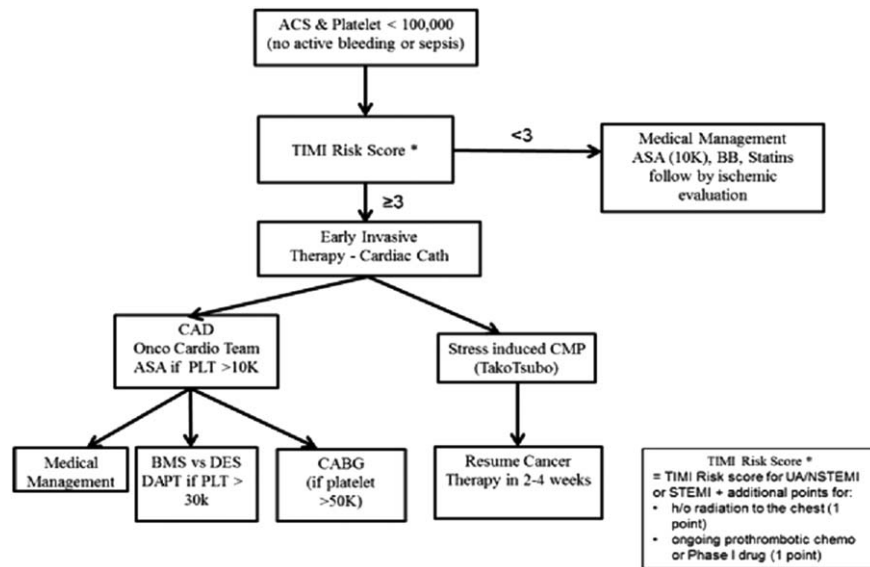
ACS & Platelet < 100,000
(no active bleeding or sepsis)

TIMI Risk Score *

<3

Medical Management
ASA (10K), BB, Statins
follow by ischemic
evaluation

≥3

Early Invasive
Therapy - Cardiac Cath

CAD
Onco Cardio Team
ASA if PLT >10K

Stress induced CMP
(TakoTsubo)

Medical
Management

BMS vs DES
DAPT if PLT >
30k

CABG
(if platelet
>50K)

Resume Cancer
Therapy in 2-4 weeks

TIMI Risk Score *
= TIMI Risk score for UA/NSTEMI or STEMI + additional points for:
• h/o radiation to the chest (1 point)
• ongoing prothrombotic chemo or Phase I drug (1 point)